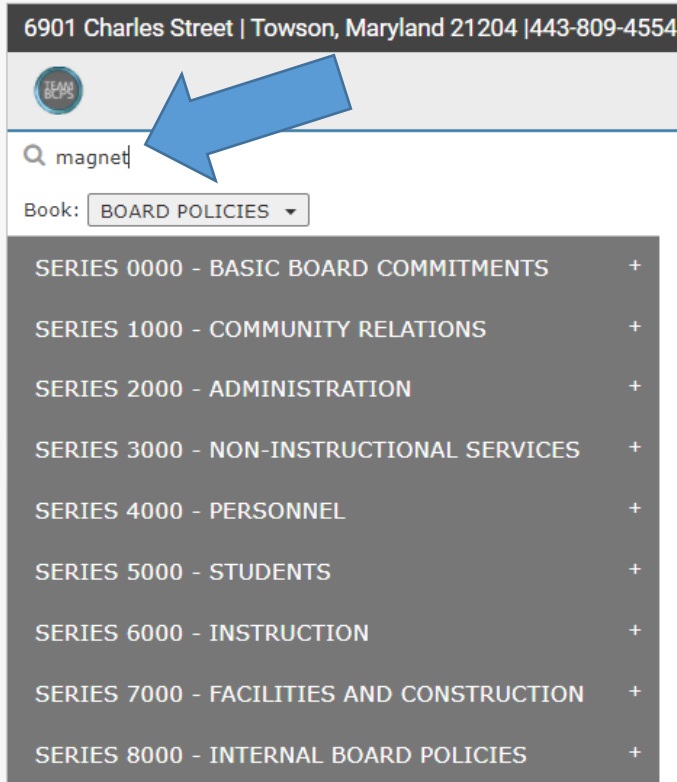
6901 Charles Street | Towson, Maryland 21204 |443-809-4554

TEAM BCPS

magnet

Book: BOARD POLICIES

SERIES 0000 - BASIC BOARD COMMITMENTS +

SERIES 1000 - COMMUNITY RELATIONS +

SERIES 2000 - ADMINISTRATION +

SERIES 3000 - NON-INSTRUCTIONAL SERVICES +

SERIES 4000 - PERSONNEL +

SERIES 5000 - STUDENTS +

SERIES 6000 - INSTRUCTION +

SERIES 7000 - FACILITIES AND CONSTRUCTION +

SERIES 8000 - INTERNAL BOARD POLICIES +